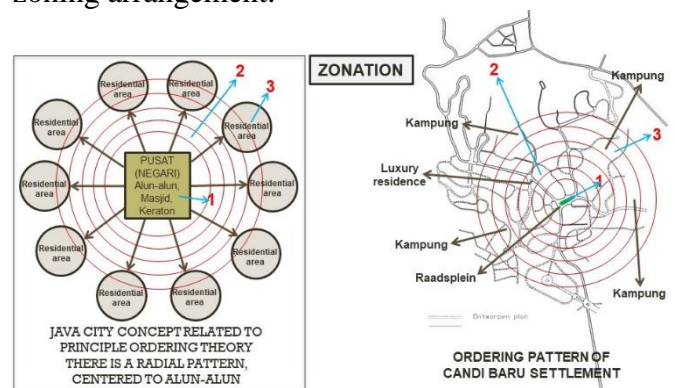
zoning arrangement.

ZONATION

Residential area
Residential area
Residential area
Residential area
Residential area
Residential area
Residential area
Residential area
Residential area
Residential area
Residential area
Residential area

PUSAT (NEGARI) Alun-alun, Masjid, Keraton

1
2
3

JAVA CITY CONCEPT RELATED TO PRINCIPLE ORDERING THEORY THERE IS A RADIAL PATTERN, CENTERED TO ALUN-ALUN

2
3
1
Kampung
Kampung
Luxury residence
Kampung
Raadsplein
Kampung
Kampung
Entworpen plan

ORDERING PATTERN OF CANDI BARU SETTLEMENT